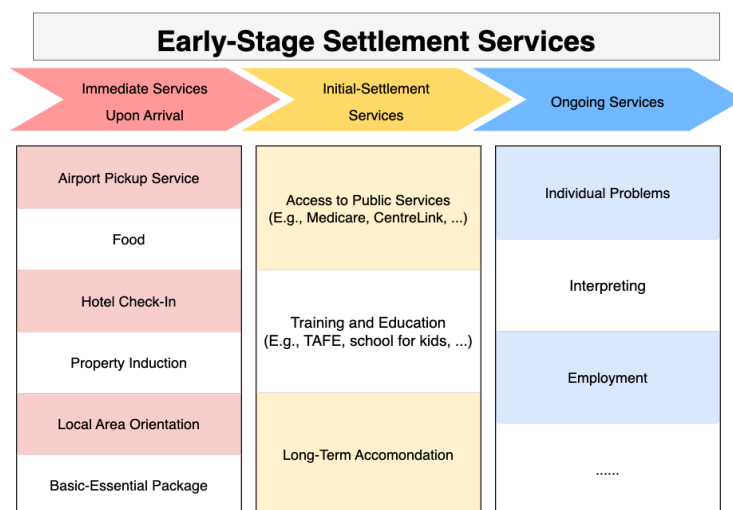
Early-Stage Settlement Services

Immediate Services Upon Arrival

Initial-Settlement Services

Ongoing Services

Airport Pickup Service

Food

Hotel Check-In

Property Induction

Local Area Orientation

Basic-Essential Package

Access to Public Services (E.g., Medicare, CentreLink, ...)

Training and Education (E.g., TAFE, school for kids, ...)

Long-Term Accomondation

Individual Problems

Interpreting

Employment

......